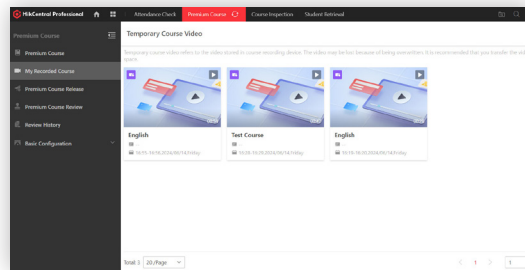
HikCentral Professional
Attendance Check
Premium Course
Course Inspection
Student Retrieval
Premium Course
Premium Course
My Recorded Course
Premium Course Release
Premium Course Review
Review History
Basic Configuration

Temporary Course Video

Temporary course video refers to the video stored in course recording device. The video may be lost because of being overwritten. It is recommended that you transfer the vid specs.

English
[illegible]
10.19.16.10/2020/06/16/Friday

Test Course
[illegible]
10.19.16.10/2020/06/16/Friday

English
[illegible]
10.19.16.10/2020/06/16/Friday

Total: 3
20 /Page
1